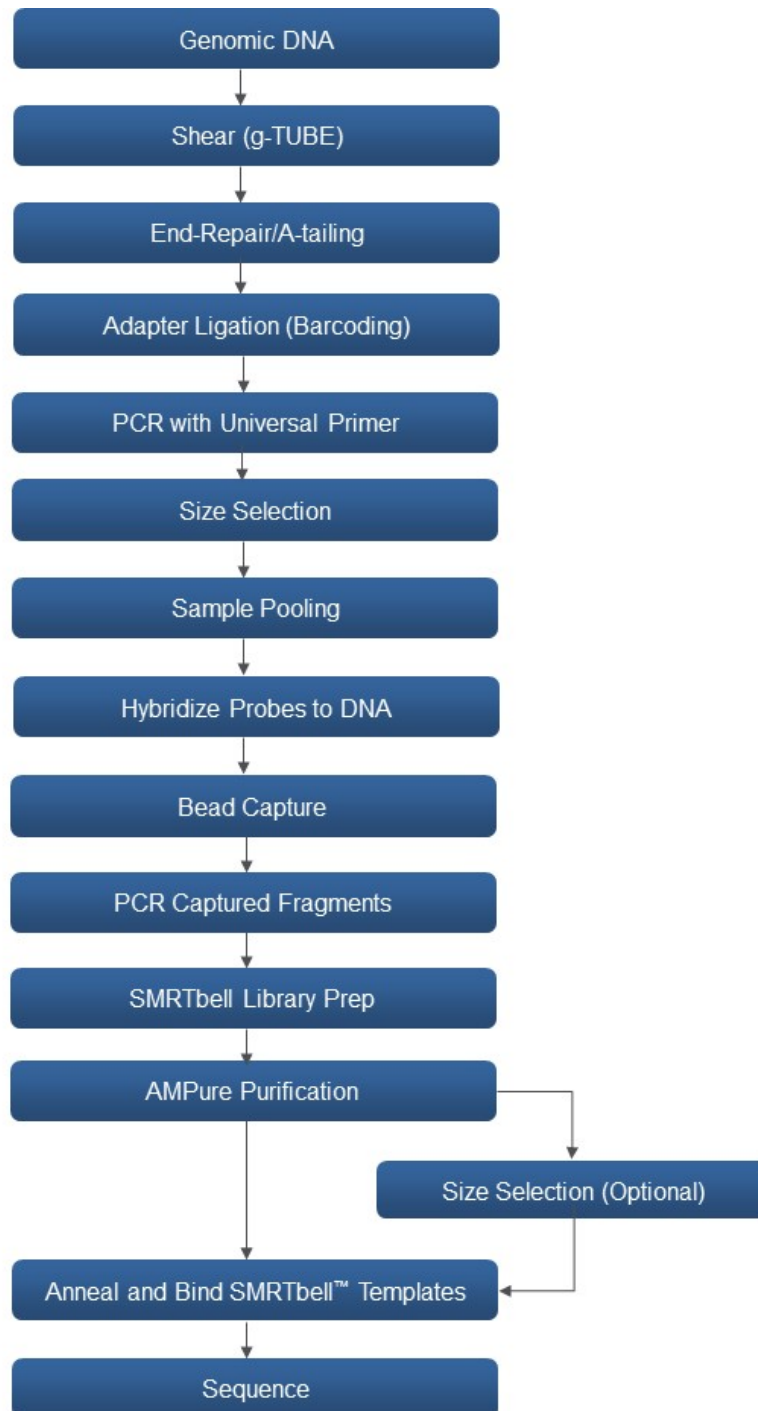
Genomic DNA

Shear (g-TUBE)

End-Repair/A-tailing

Adapter Ligation (Barcoding)

PCR with Universal Primer

Size Selection

Sample Pooling

Hybridize Probes to DNA

Bead Capture

PCR Captured Fragments

SMRTbell Library Prep

AMPure Purification

Size Selection (Optional)

Anneal and Bind SMRTbell™ Templates

Sequence